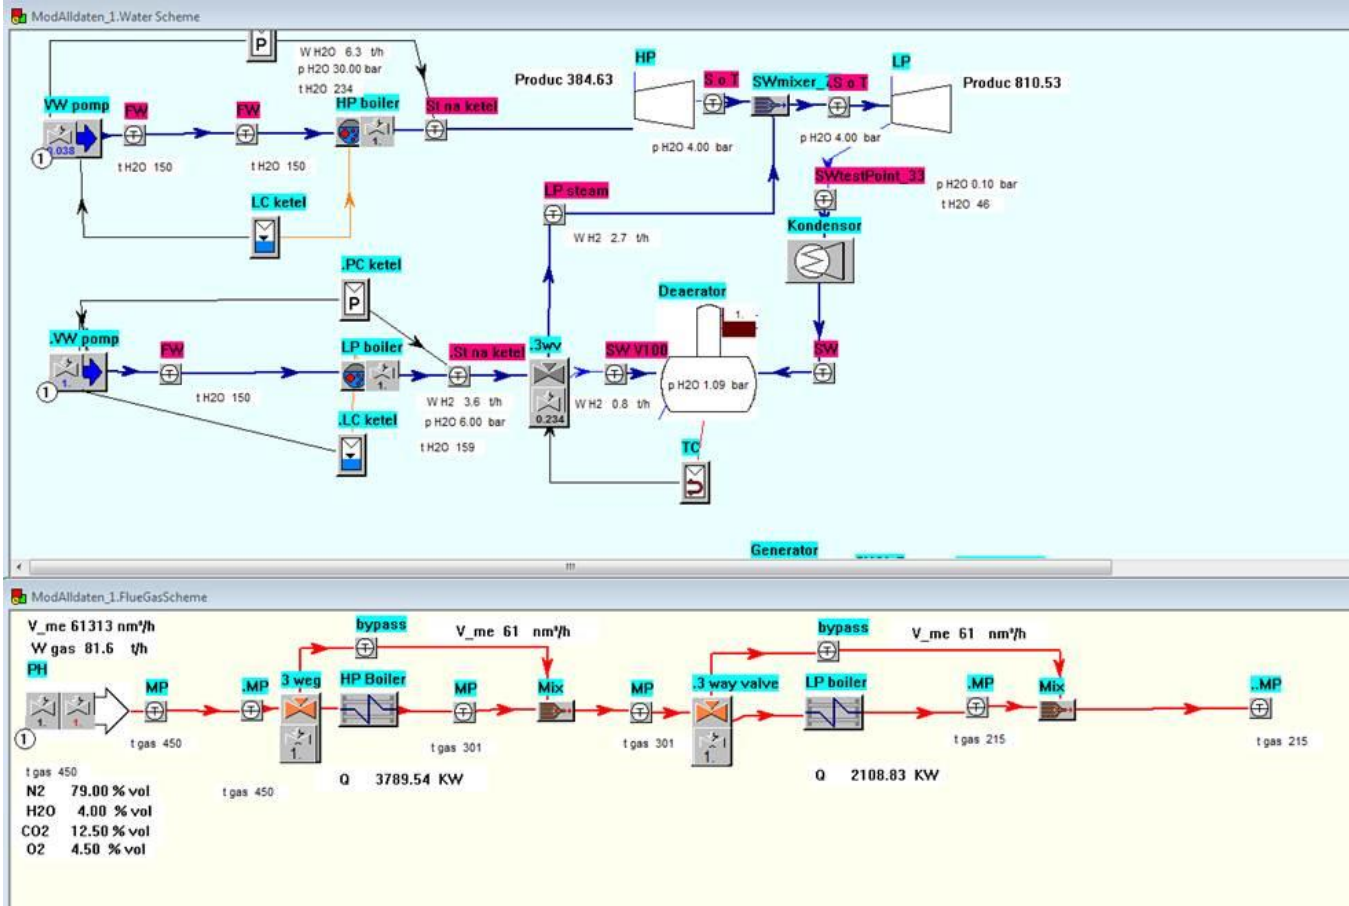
ModAlldaten_1.Water Scheme

P
W H2O 6.3 t/h
p H2O 30.00 bar
t H2O 234

VW pomp
FW
FW
HP boiler
St na ketel
Produc 384.63
HP
S o T
SWmixer_
S o T
LP
Produc 810.53
1
2.038
t H2O 150
t H2O 150
1.
p H2O 4.00 bar
p H2O 4.00 bar
SWtestPoint_33
p H2O 0.10 bar
t H2O 46
LC ketel
LP steam
W H2 2.7 t/h
Kondensor
.PC ketel
P
Deaerator
1.
.VW pomp
FW
LP boiler
.St na ketel
.3wv
SW V100
SW
1
1.
t H2O 150
p H2O 1.09 bar
W H2 3.6 t/h
p H2O 6.00 bar
W H2 0.8 t/h
.LC ketel
0.234
t H2O 159
TC
Generator

ModAlldaten_1.FlueGasScheme

V_me 61313 nm³/h
W gas 81.6 t/h
PH
bypass
V_me 61 nm³/h
bypass
V_me 61 nm³/h
MP
.MP
3 weg
HP Boiler
MP
Mix
MP
.3 way valve
LP boiler
.MP
Mix
..MP
1.
1.
1
t gas 450
1.
t gas 301
t gas 301
1.
t gas 215
t gas 215
t gas 450
t gas 450
Q 3789.54 KW
Q 2108.83 KW
N2 79.00 % vol
H2O 4.00 % vol
CO2 12.50 % vol
O2 4.50 % vol